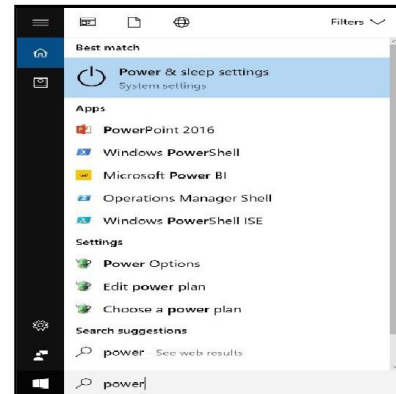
Filters

Best match

Power & sleep settings
System settings

Apps

PowerPoint 2016

Windows PowerShell

Microsoft Power BI

Operations Manager Shell

Windows PowerShell ISE

Settings

Power Options

Edit power plan

Choose a power plan

Search suggestions

power - See web results

power